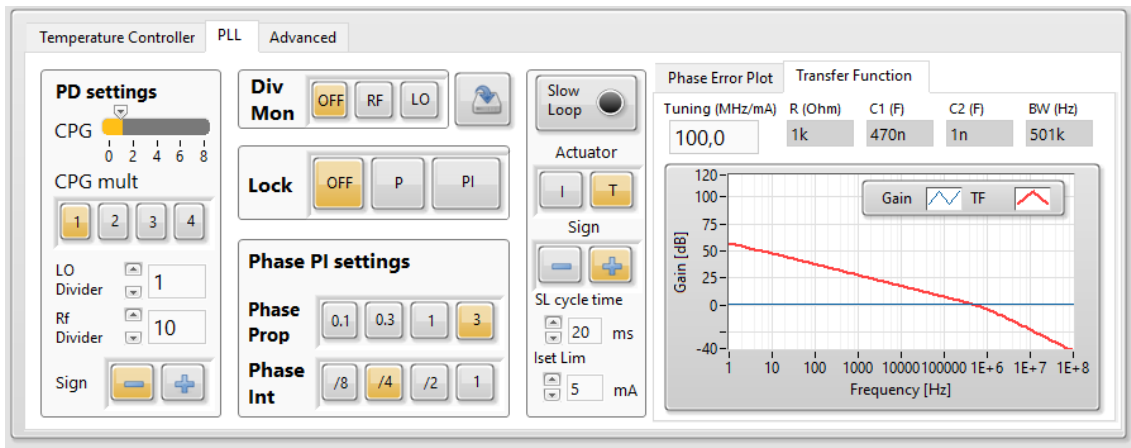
Temperature Controller | PLL | Advanced

PD settings
CPG
0 2 4 6 8
CPG mult
1 2 3 4
LO Divider 1
Rf Divider 10
Sign

Div Mon
OFF RF LO

Lock
OFF P PI

Phase PI settings
Phase Prop
0.1 0.3 1 3
Phase Int
/8 /4 /2 1

Slow Loop
Actuator
I T
Sign
SL cycle time
20 ms
Iset Lim
5 mA

Phase Error Plot | Transfer Function
Tuning (MHz/mA) R (Ohm) C1 (F) C2 (F) BW (Hz)
100,0 1k 470n 1n 501k

Gain TF
120
100
75
50
25
0
-40
Gain [dB]
1 10 100 1000 10000 100000 1E+6 1E+7 1E+8
Frequency [Hz]